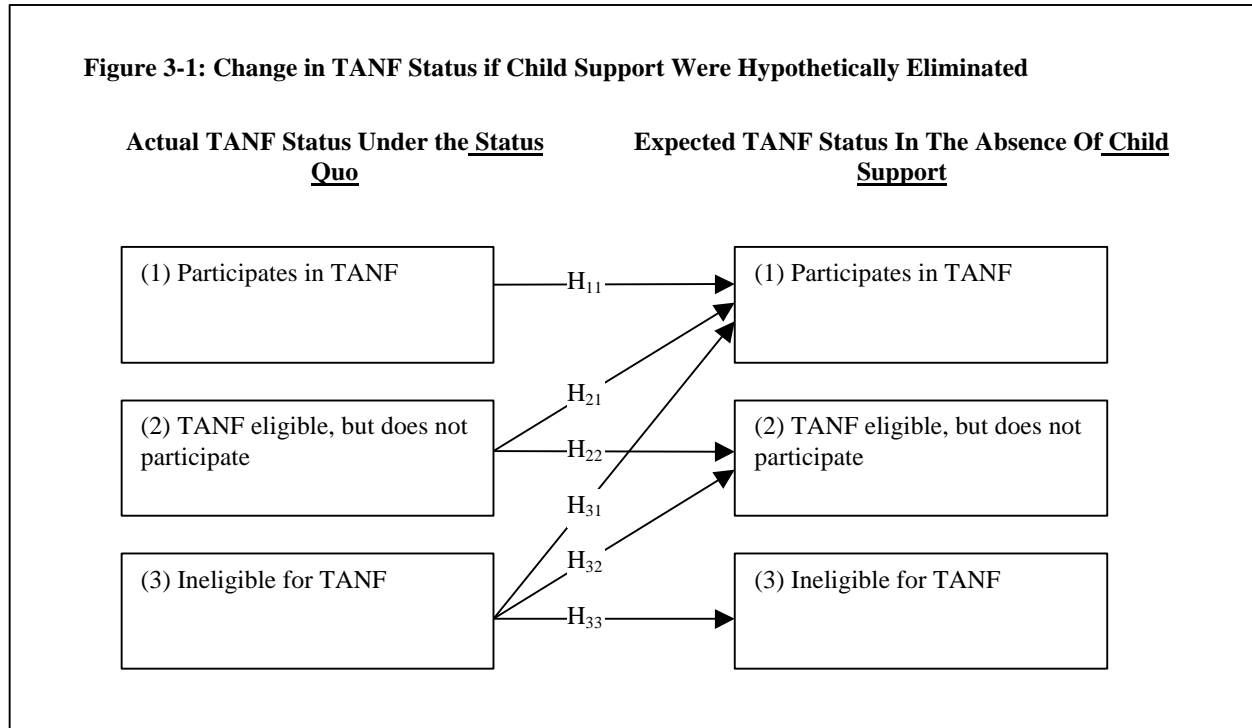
**Figure 3-1: Change in TANF Status if Child Support Were Hypothetically Eliminated**

**Actual TANF Status Under the Status Quo**

**Expected TANF Status In The Absence Of Child Support**

(1) Participates in TANF

$H_{11}$

(1) Participates in TANF

$H_{21}$

(2) TANF eligible, but does not participate

$H_{22}$

(2) TANF eligible, but does not participate

$H_{31}$

$H_{32}$

(3) Ineligible for TANF

$H_{33}$

(3) Ineligible for TANF